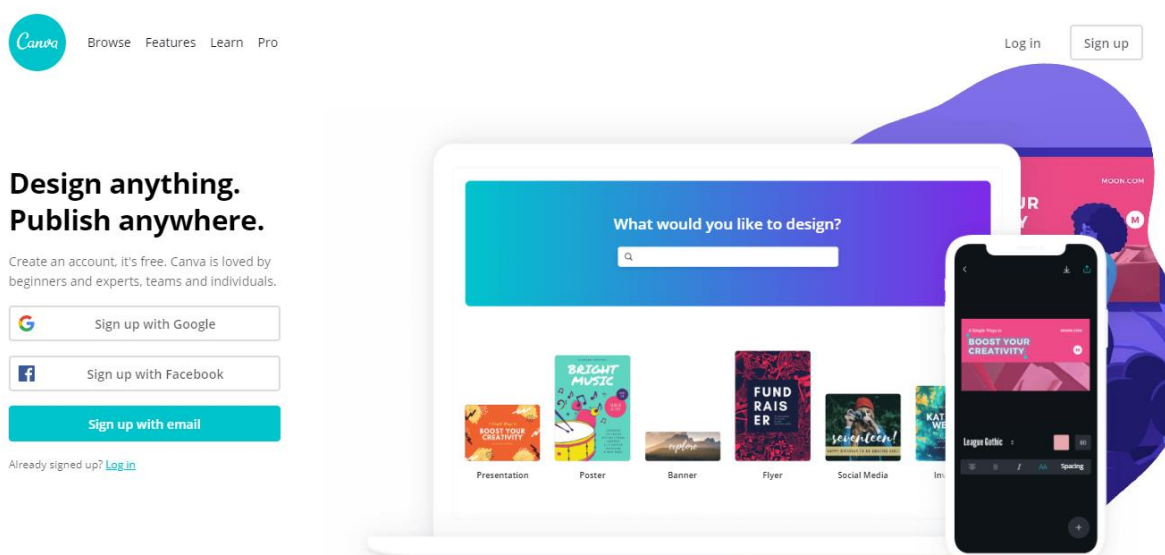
Canva
Browse Features Learn Pro
Log in
Sign up

Design anything.
Publish anywhere.

Create an account, it's free. Canva is loved by beginners and experts, teams and individuals.

Sign up with Google
Sign up with Facebook
Sign up with email

Already signed up? Log in

What would you like to design?

BOOST YOUR CREATIVITY
BRIGHT MUSIC
explore
FUND RAIS ER
seventeen!
KAT WE

Presentation
Poster
Banner
Flyer
Social Media
Inv

MOON.COM
UR
Y
M

BOOST YOUR CREATIVITY
League Gothic
Spacing